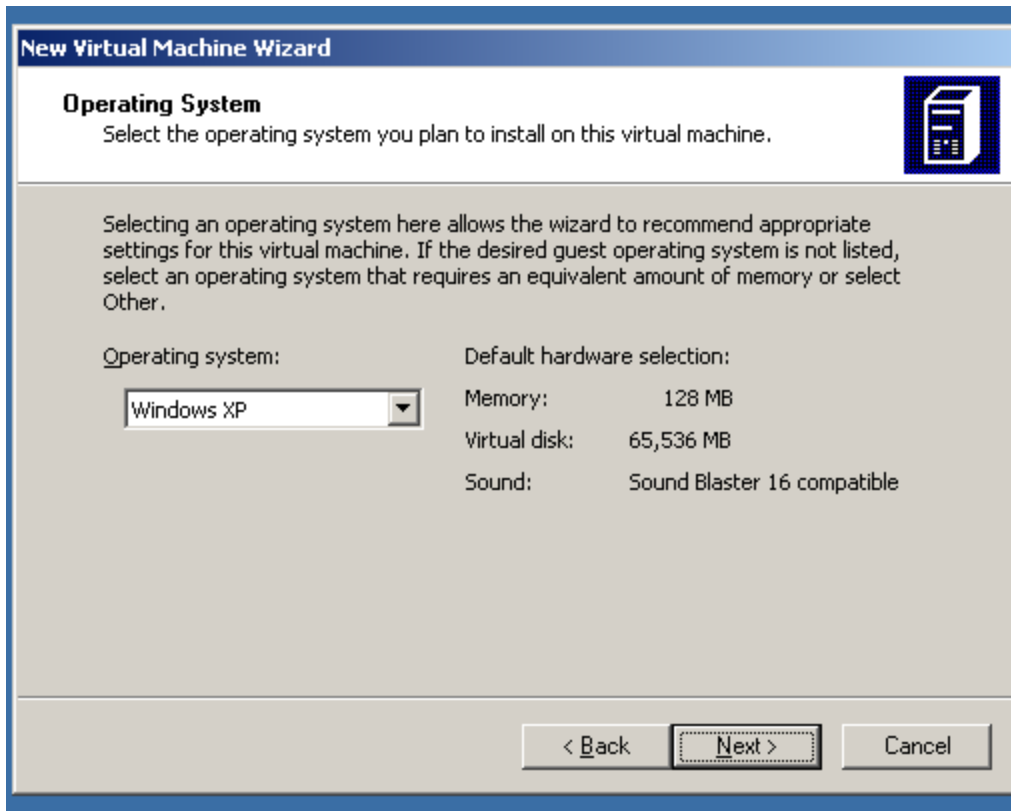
New Virtual Machine Wizard

Operating System
Select the operating system you plan to install on this virtual machine.

Selecting an operating system here allows the wizard to recommend appropriate settings for this virtual machine. If the desired guest operating system is not listed, select an operating system that requires an equivalent amount of memory or select Other.

Operating system:

Windows XP

Default hardware selection:

Memory: 128 MB

Virtual disk: 65,536 MB

Sound: Sound Blaster 16 compatible

< Back

Next >

Cancel